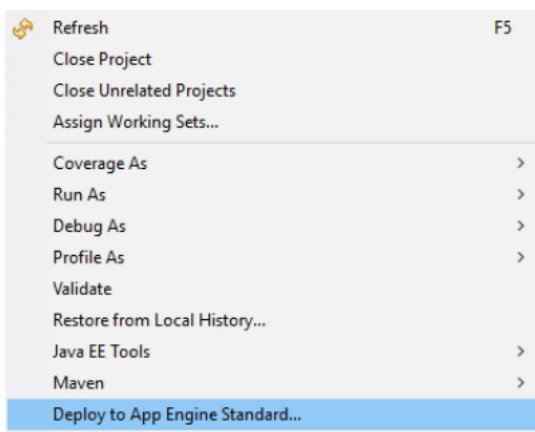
Refresh F5
Close Project
Close Unrelated Projects
Assign Working Sets...

Coverage As >
Run As >
Debug As >
Profile As >
Validate
Restore from Local History...
Java EE Tools >
Maven >
Deploy to App Engine Standard...